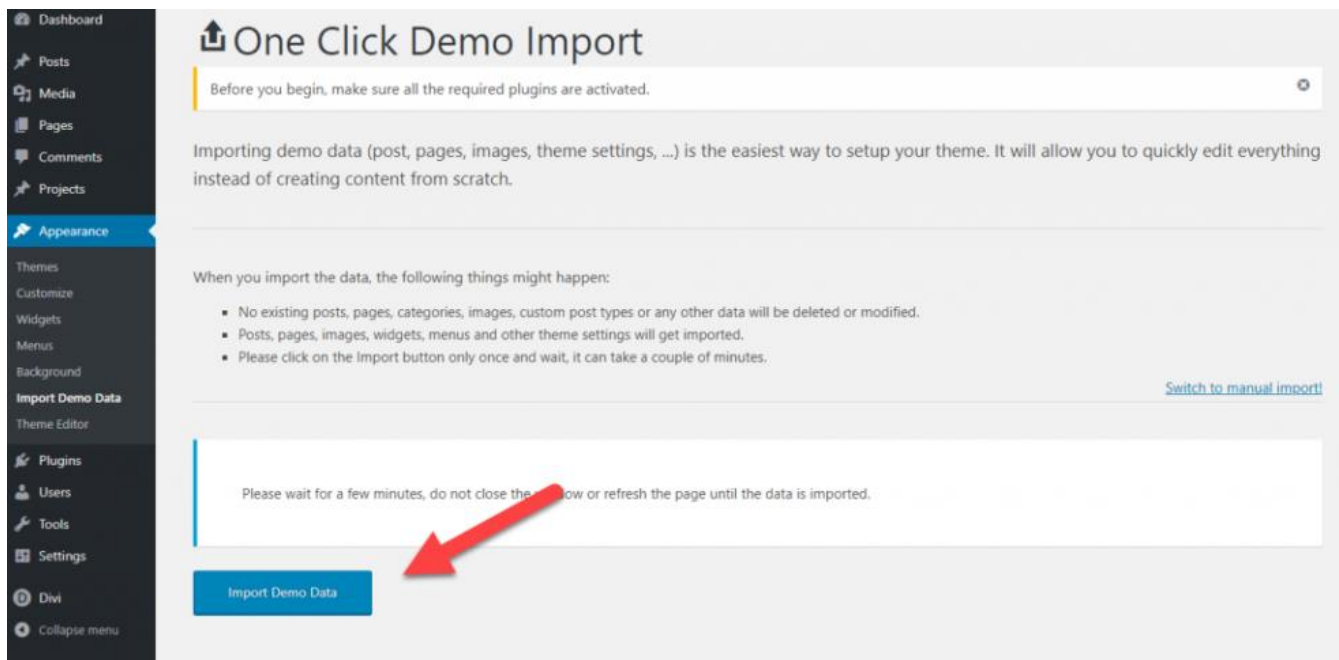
Dashboard
Posts
Media
Pages
Comments
Projects
Appearance
Themes
Customize
Widgets
Menus
Background
Import Demo Data
Theme Editor
Plugins
Users
Tools
Settings
Divi
Collapse menu

One Click Demo Import

Before you begin, make sure all the required plugins are activated.

Importing demo data (post, pages, images, theme settings, ...) is the easiest way to setup your theme. It will allow you to quickly edit everything instead of creating content from scratch.

When you import the data, the following things might happen:

- No existing posts, pages, categories, images, custom post types or any other data will be deleted or modified.
- Posts, pages, images, widgets, menus and other theme settings will get imported.
- Please click on the Import button only once and wait, it can take a couple of minutes.

Switch to manual import!

Please wait for a few minutes, do not close the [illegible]ow or refresh the page until the data is imported.

Import Demo Data